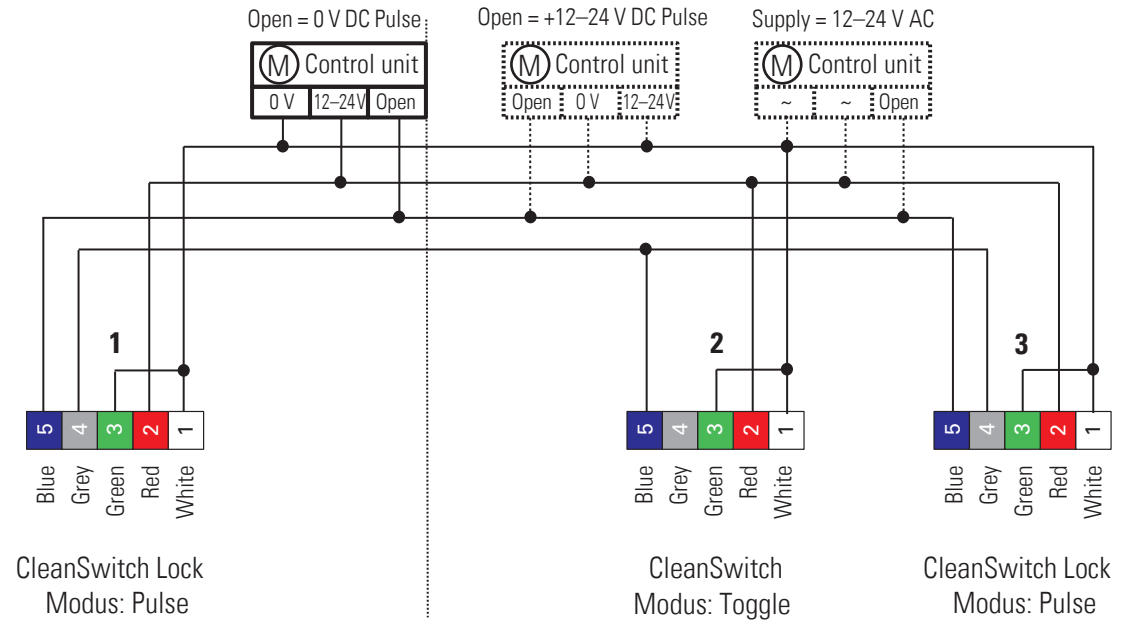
Open = 0 V DC Pulse

M Control unit

| 0 V | 12–24V | Open |
|---|---|---|

Open = +12–24 V DC Pulse

M Control unit

| Open | 0 V | 12–24V |
|---|---|---|

Supply = 12–24 V AC

M Control unit

| ~ | ~ | Open |
|---|---|---|

1

5 4 3 2 1

Blue Grey Green Red White

CleanSwitch Lock
Modus: Pulse

2

5 4 3 2 1

Blue Grey Green Red White

CleanSwitch
Modus: Toggle

3

5 4 3 2 1

Blue Grey Green Red White

CleanSwitch Lock
Modus: Pulse